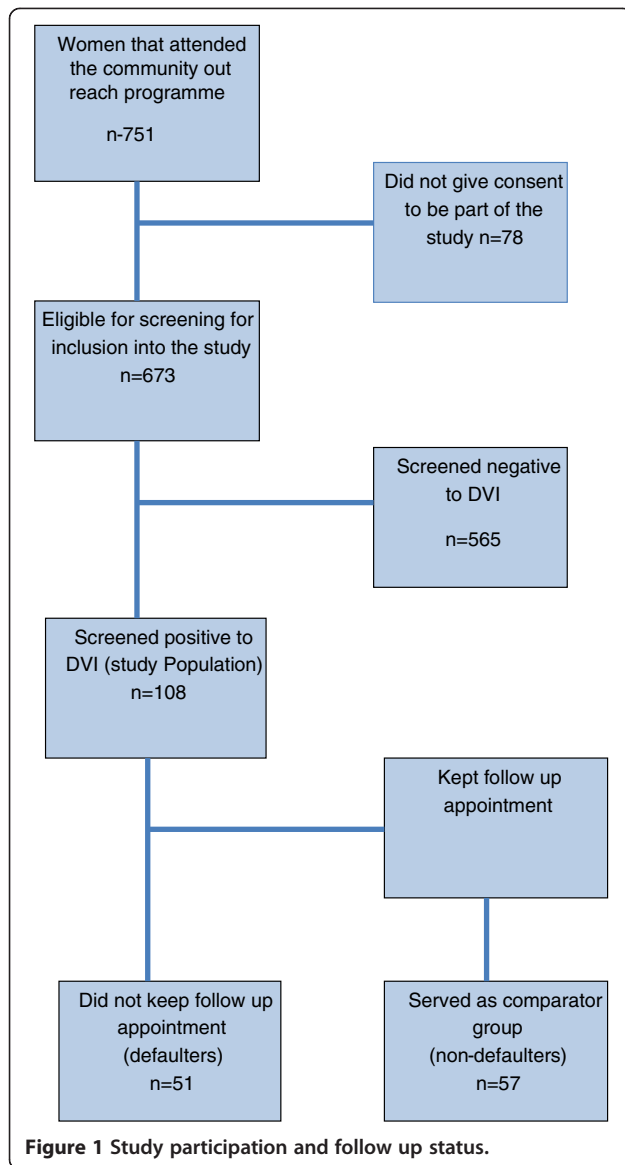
Women that attended the community out reach programme

n-751

Did not give consent to be part of the study n=78

Eligible for screening for inclusion into the study n=673

Screened negative to DVI

n=565

Screened positive to DVI (study Population) n=108

Kept follow up appointment

Did not keep follow up appointment (defaulters) n=51

Served as comparator group (non-defaulters) n=57

**Figure 1 Study participation and follow up status.**